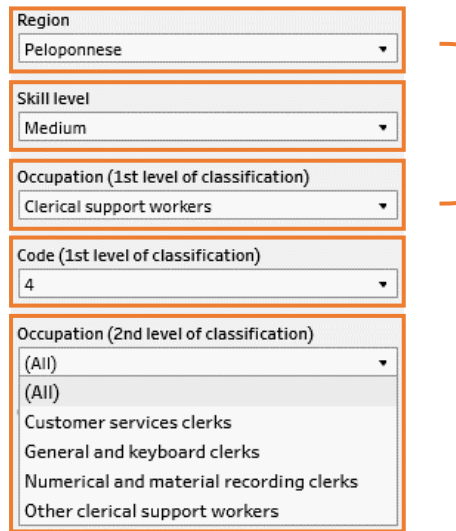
Region
Peloponnese

Skill level
Medium

Occupation (1st level of classification)
Clerical support workers

Code (1st level of classification)
4

Occupation (2nd level of classification)
(All)
(All)
Customer services clerks
General and keyboard clerks
Numerical and material recording clerks
Other clerical support workers